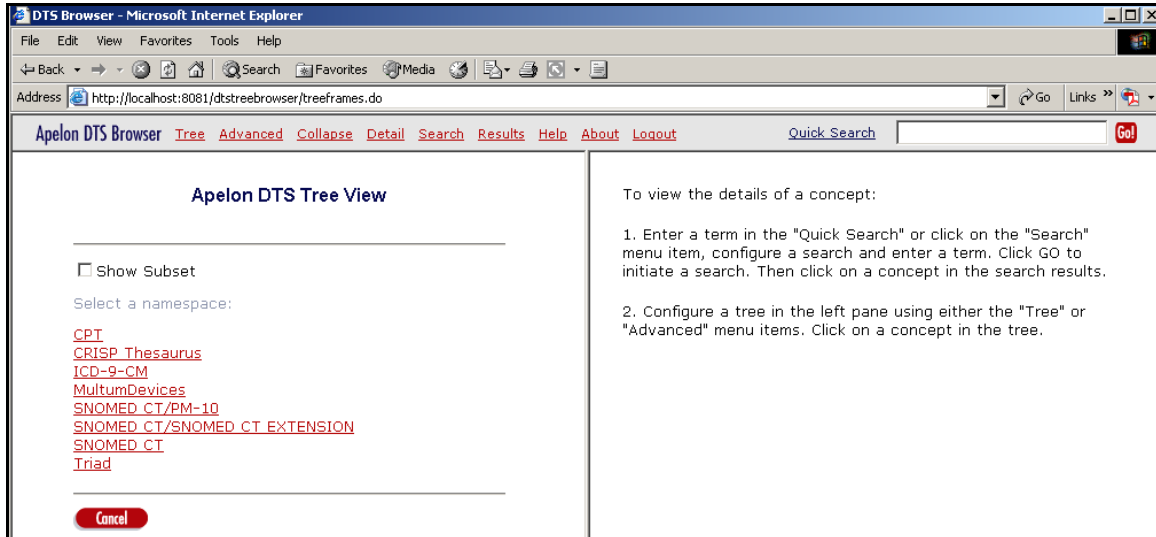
DTS Browser - Microsoft Internet Explorer

File Edit View Favorites Tools Help

Back Search Favorites Media

Address http://localhost:8081/dtstreebrowser/treeframes.do Go Links

Apelon DTS Browser Tree Advanced Collapse Detail Search Results Help About Logout Quick Search Go!

Apelon DTS Tree View

Show Subset

Select a namespace:

CPT
CRISP Thesaurus
ICD-9-CM
MultumDevices
SNOMED CT/PM-10
SNOMED CT/SNOMED CT EXTENSION
SNOMED CT
Triad

Cancel

To view the details of a concept:

1. Enter a term in the "Quick Search" or click on the "Search" menu item, configure a search and enter a term. Click GO to initiate a search. Then click on a concept in the search results.

2. Configure a tree in the left pane using either the "Tree" or "Advanced" menu items. Click on a concept in the tree.